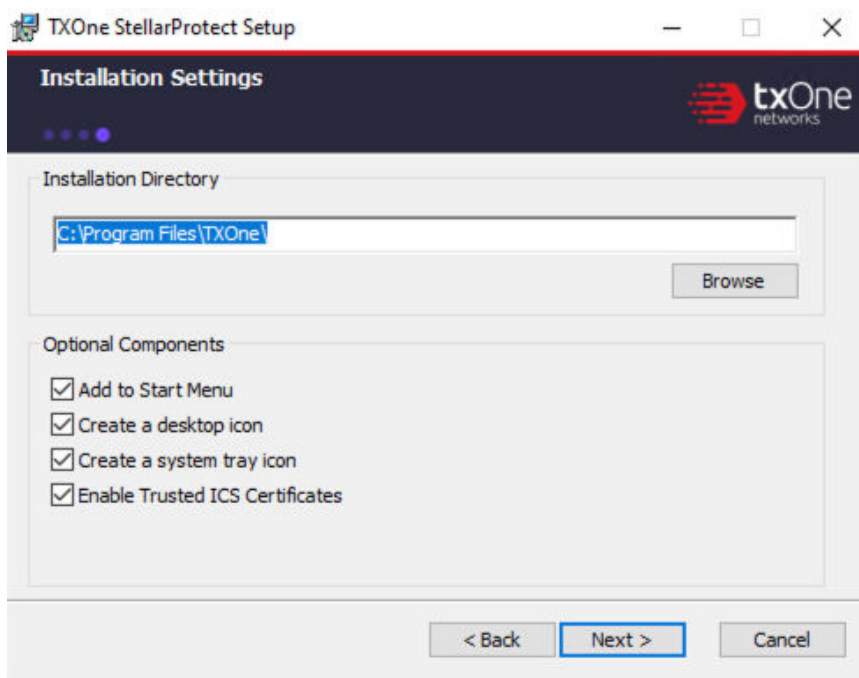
TXOne StellarProtect Setup

Installation Settings

txOne networks

Installation Directory

C:\Program Files\TXOne\

Browse

Optional Components

Add to Start Menu

Create a desktop icon

Create a system tray icon

Enable Trusted ICS Certificates

< Back

Next >

Cancel